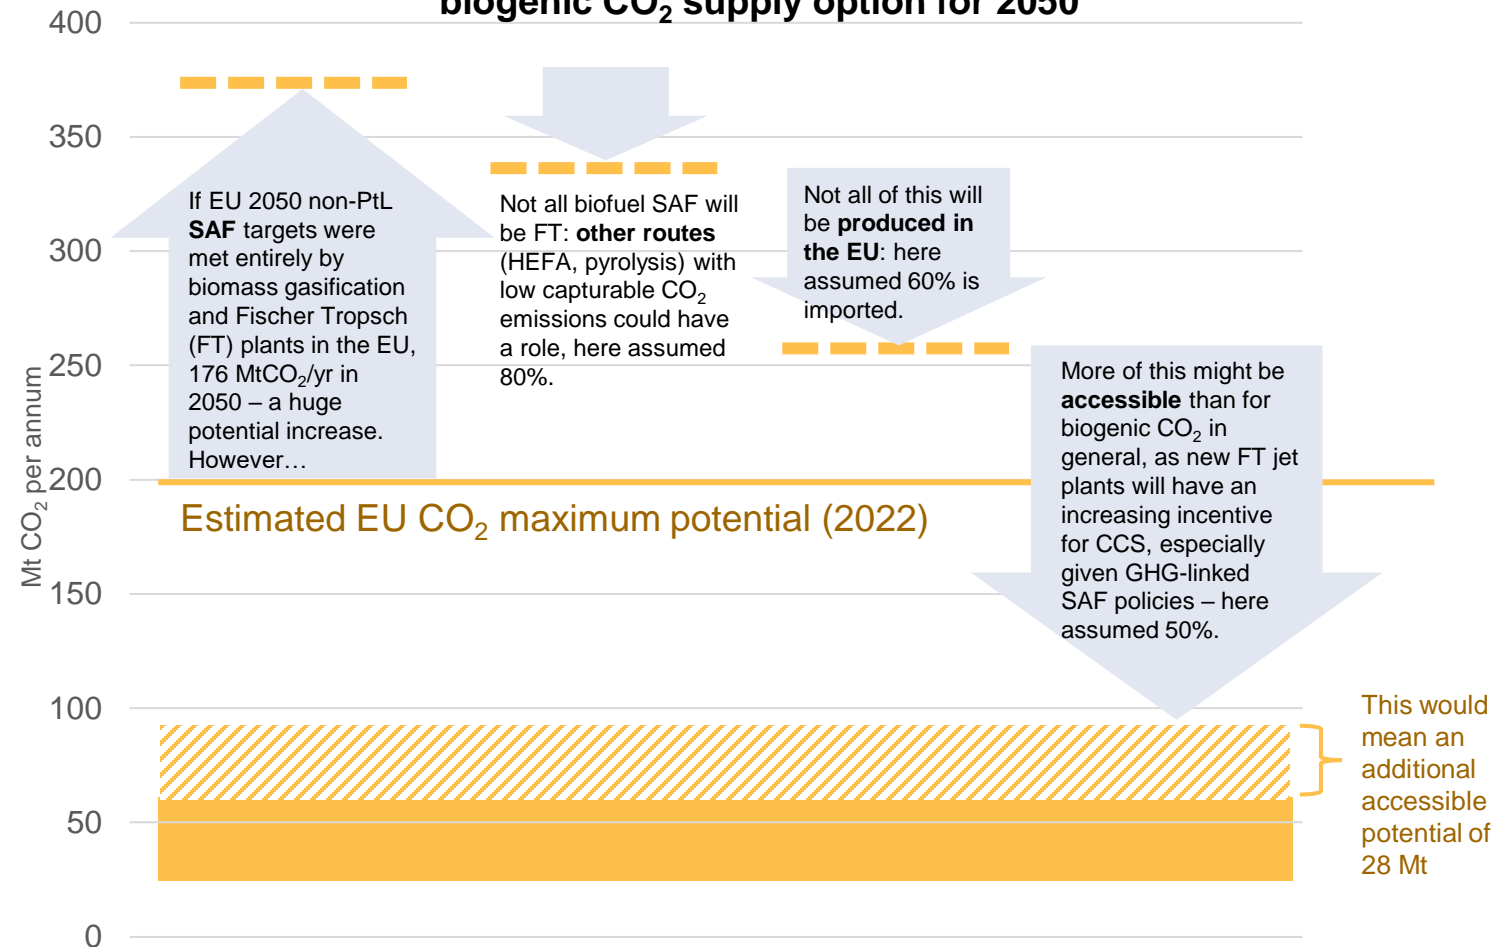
biogenic $CO_2$ supply option for 2050

400

350

300

250

200

150

100

50

0

Mt $CO_2$ per annum

If EU 2050 non-PtL **SAF** targets were met entirely by biomass gasification and Fischer Tropsch (FT) plants in the EU, 176 Mt$CO_2$/yr in 2050 – a huge potential increase. However…

Not all biofuel SAF will be FT: **other routes** (HEFA, pyrolysis) with low capturable $CO_2$ emissions could have a role, here assumed 80%.

Not all of this will be **produced in the EU**: here assumed 60% is imported.

More of this might be **accessible** than for biogenic $CO_2$ in general, as new FT jet plants will have an increasing incentive for CCS, especially given GHG-linked SAF policies – here assumed 50%.

Estimated EU $CO_2$ maximum potential (2022)

This would mean an additional accessible potential of 28 Mt